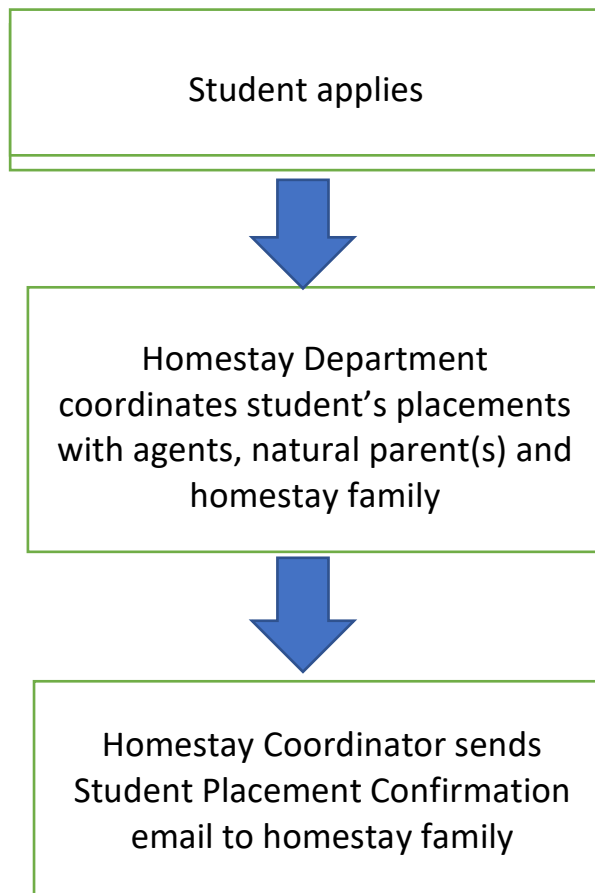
Student applies

Homestay Department coordinates student’s placements with agents, natural parent(s) and homestay family

Homestay Coordinator sends Student Placement Confirmation email to homestay family